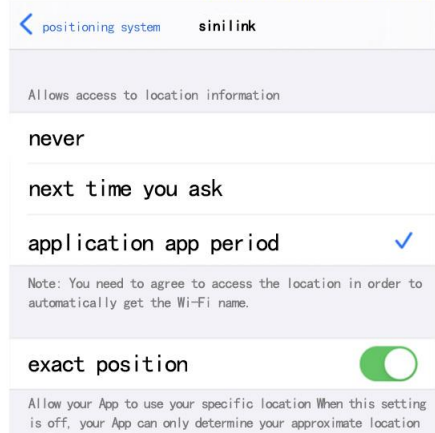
positioning system sinilink

Allows access to location information

never

next time you ask

application app period

Note: You need to agree to access the location in order to automatically get the Wi-Fi name.

exact position

Allow your App to use your specific location When this setting is off, your App can only determine your approximate location